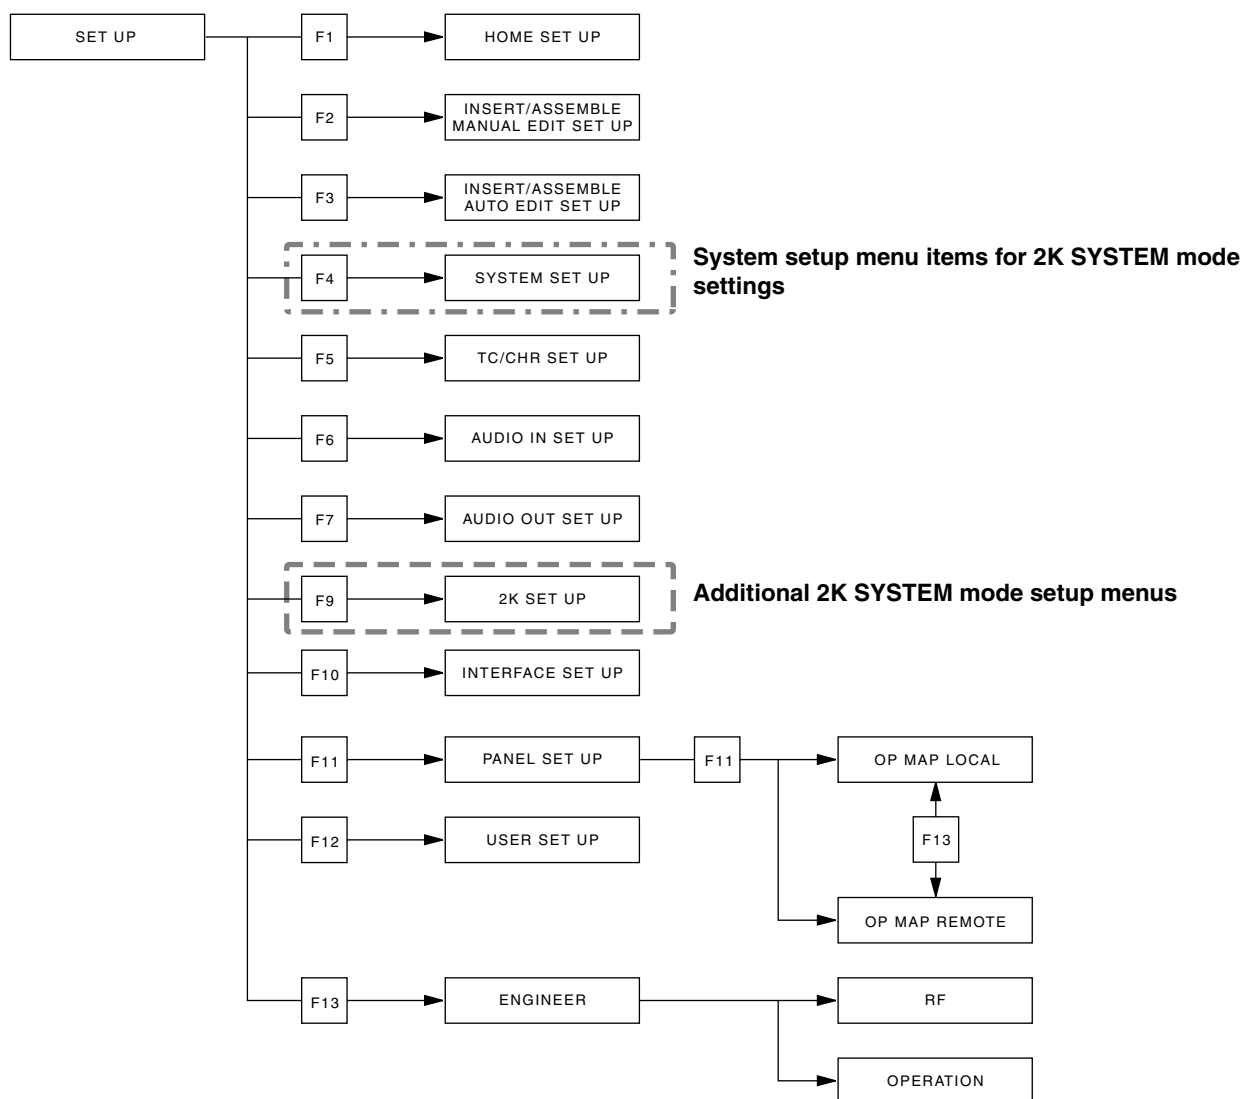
SET UP

F1 HOME SET UP

F2 INSERT/ASSEMBLE MANUAL EDIT SET UP

F3 INSERT/ASSEMBLE AUTO EDIT SET UP

F4 SYSTEM SET UP

System setup menu items for 2K SYSTEM mode settings

F5 TC/CHR SET UP

F6 AUDIO IN SET UP

F7 AUDIO OUT SET UP

F9 2K SET UP

Additional 2K SYSTEM mode setup menus

F10 INTERFACE SET UP

F11 PANEL SET UP

F11

OP MAP LOCAL

F13

OP MAP REMOTE

F12 USER SET UP

F13 ENGINEER

RF

OPERATION